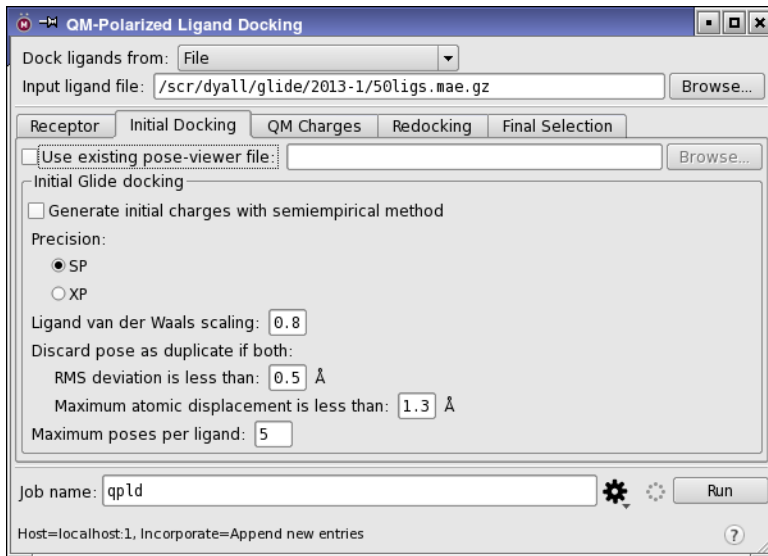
QM-Polarized Ligand Docking

Dock ligands from: File

Input ligand file: /scr/dyall/glide/2013-1/50ligs.mae.gz

Browse...

Receptor | Initial Docking | QM Charges | Redocking | Final Selection

Use existing pose-viewer file:

Browse...

Initial Glide docking

Generate initial charges with semiempirical method

Precision:

SP

XP

Ligand van der Waals scaling: 0.8

Discard pose as duplicate if both:

RMS deviation is less than: 0.5 Å

Maximum atomic displacement is less than: 1.3 Å

Maximum poses per ligand: 5

Job name: qpld

Run

Host=localhost:1, Incorporate=Append new entries

?